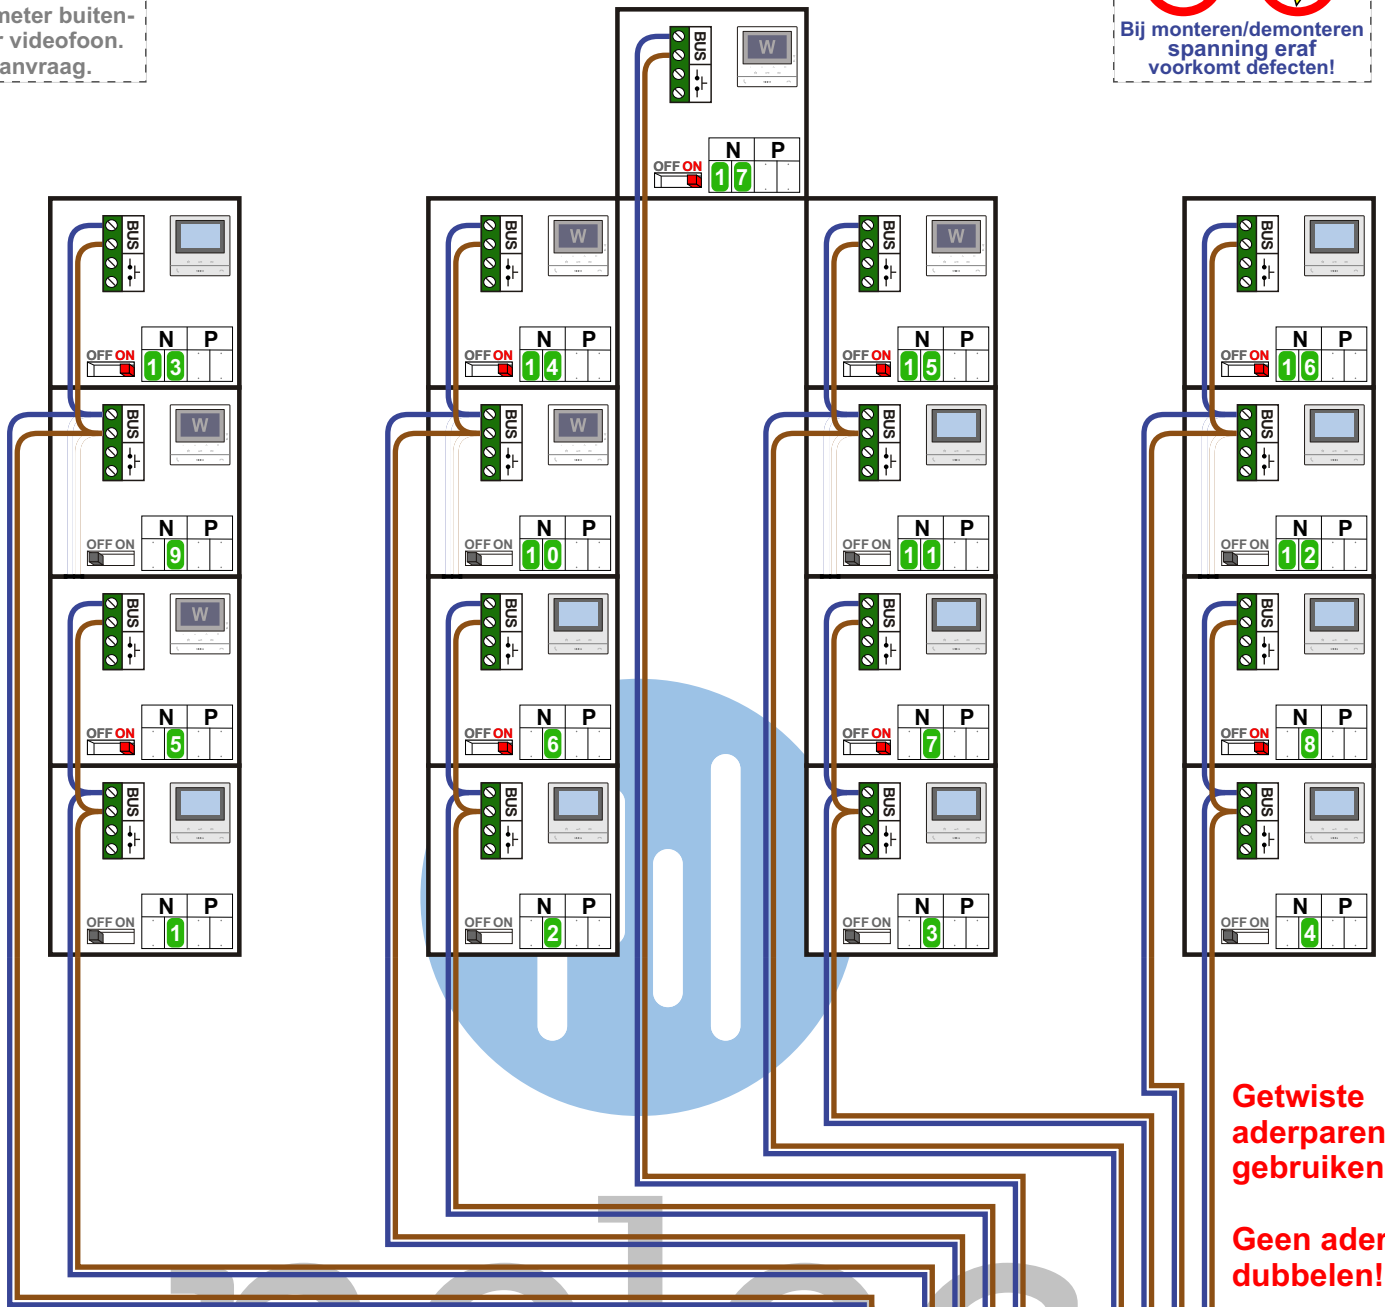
neter buiten-
r videofoon.
anvraag.

Bij monteren/demonteren
spanning eraf
voorkomt defecten!

BUS
W
N P
OFF ON
17

BUS
N P
OFF ON
13

BUS
W
N P
OFF ON
14

BUS
W
N P
OFF ON
15

BUS
N P
OFF ON
16

BUS
W
N P
OFF ON
9

BUS
W
N P
OFF ON
10

BUS
N P
OFF ON
11

BUS
N P
OFF ON
12

BUS
W
N P
OFF ON
5

BUS
N P
OFF ON
6

BUS
N P
OFF ON
7

BUS
N P
OFF ON
8

BUS
N P
OFF ON
1

BUS
N P
OFF ON
2

BUS
N P
OFF ON
3

BUS
N P
OFF ON
4

Getwiste
aderparen
gebruiken

Geen ader
dubbelen!